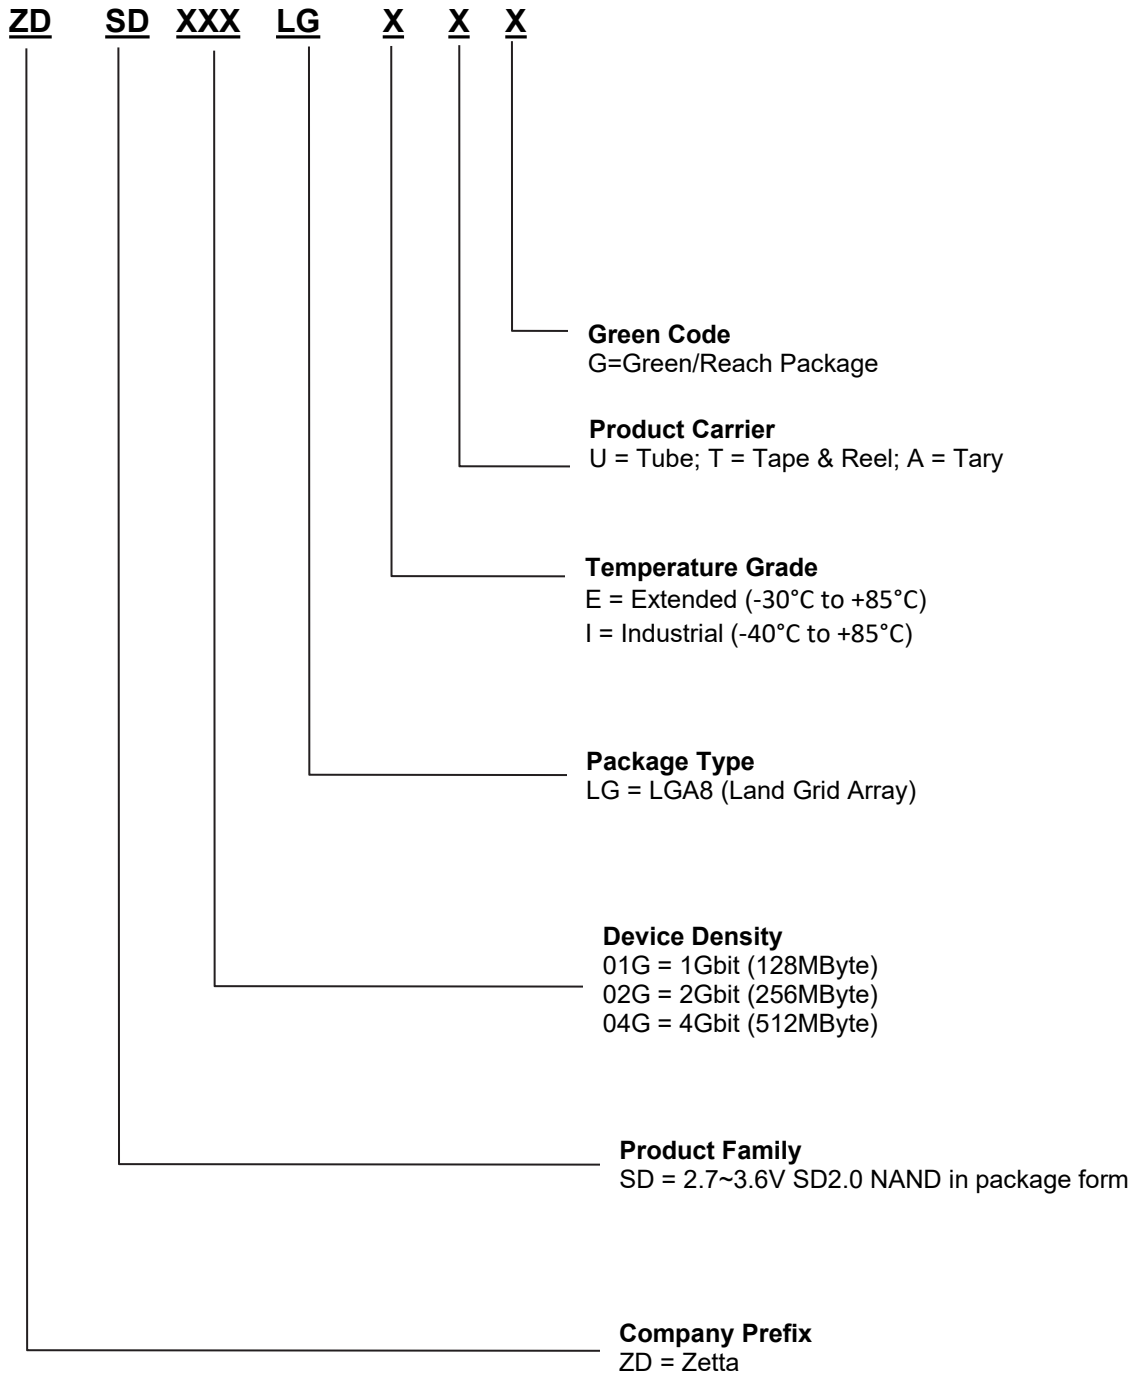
ZD SD XXX LG X X X

Green Code
G=Green/Reach Package

Product Carrier
U = Tube; T = Tape & Reel; A = Tary

Temperature Grade
E = Extended (-30°C to +85°C)
I = Industrial (-40°C to +85°C)

Package Type
LG = LGA8 (Land Grid Array)

Device Density
01G = 1Gbit (128MByte)
02G = 2Gbit (256MByte)
04G = 4Gbit (512MByte)

Product Family
SD = 2.7~3.6V SD2.0 NAND in package form

Company Prefix
ZD = Zetta